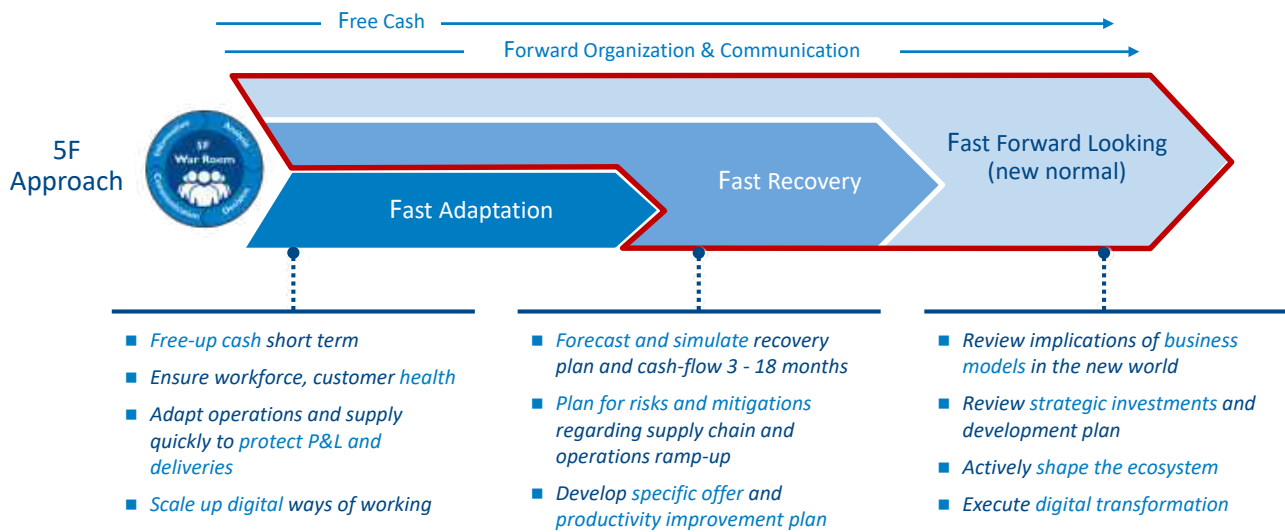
Free Cash

Forward Organization & Communication

5F Approach

5F War Room

Information Analysis Communication Decision

Fast Adaptation

Fast Recovery

Fast Forward Looking (new normal)

- Free-up cash short term
- Ensure workforce, customer health
- Adapt operations and supply quickly to protect P&L and deliveries
- Scale up digital ways of working

- Forecast and simulate recovery plan and cash-flow 3 - 18 months
- Plan for risks and mitigations regarding supply chain and operations ramp-up
- Develop specific offer and productivity improvement plan

- Review implications of business models in the new world
- Review strategic investments and development plan
- Actively shape the ecosystem
- Execute digital transformation